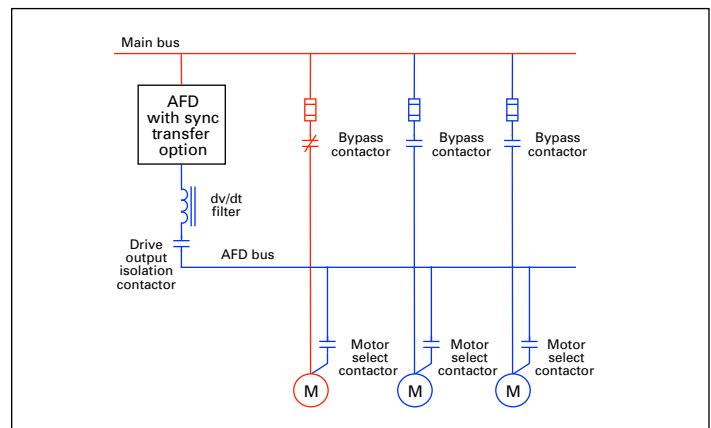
Main bus

AFD with sync transfer option

dv/dt filter

Drive output isolation contactor

AFD bus

Bypass contactor

Bypass contactor

Bypass contactor

Motor select contactor

Motor select contactor

Motor select contactor

M

M

M